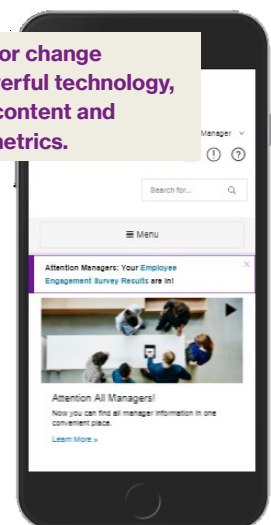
or change
erful technology,
content and
etrics.

Manager

Search for...

≡ Menu

Attention Managers: Your Employee Engagement Survey Results are in!

×

Attention All Managers!

Now you can find all manager information in one convenient place.

Learn More »